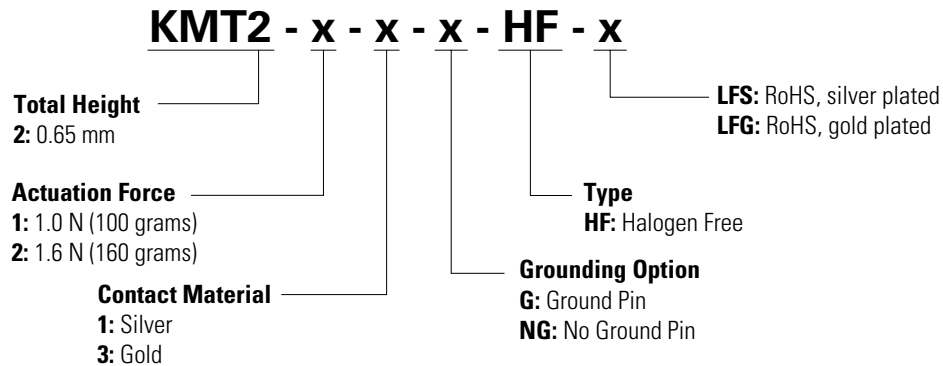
KMT2 - x - x - x - HF - x

Total Height
2: 0.65 mm

Actuation Force
1: 1.0 N (100 grams)
2: 1.6 N (160 grams)

Contact Material
1: Silver
3: Gold

Grounding Option
G: Ground Pin
NG: No Ground Pin

Type
HF: Halogen Free

LFS: RoHS, silver plated
LFG: RoHS, gold plated